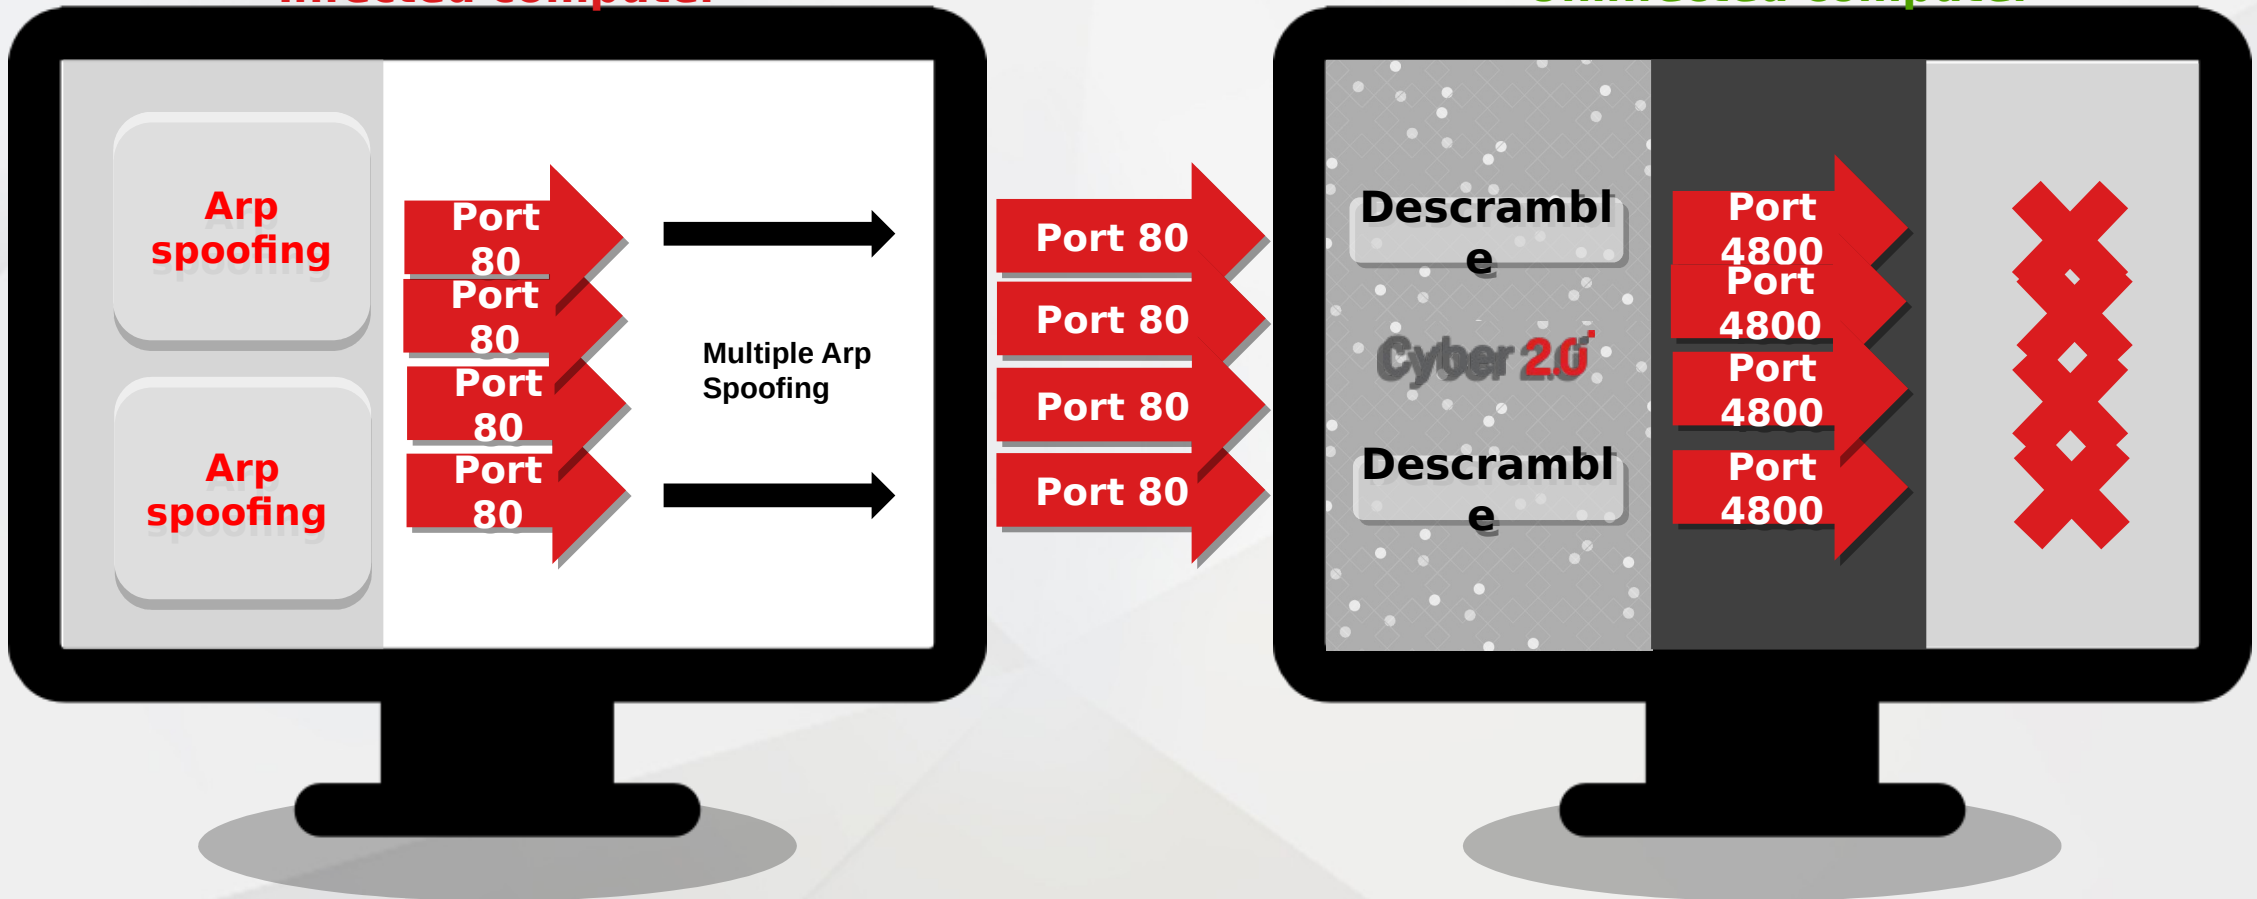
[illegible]

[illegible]

Arp spoofing

Arp spoofing

Port 80

Port 80

Port 80

Port 80

Multiple Arp Spoofing

Port 80

Port 80

Port 80

Port 80

Descramble

Cyber 2.0

Descramble

Port 4800

Port 4800

Port 4800

Port 4800